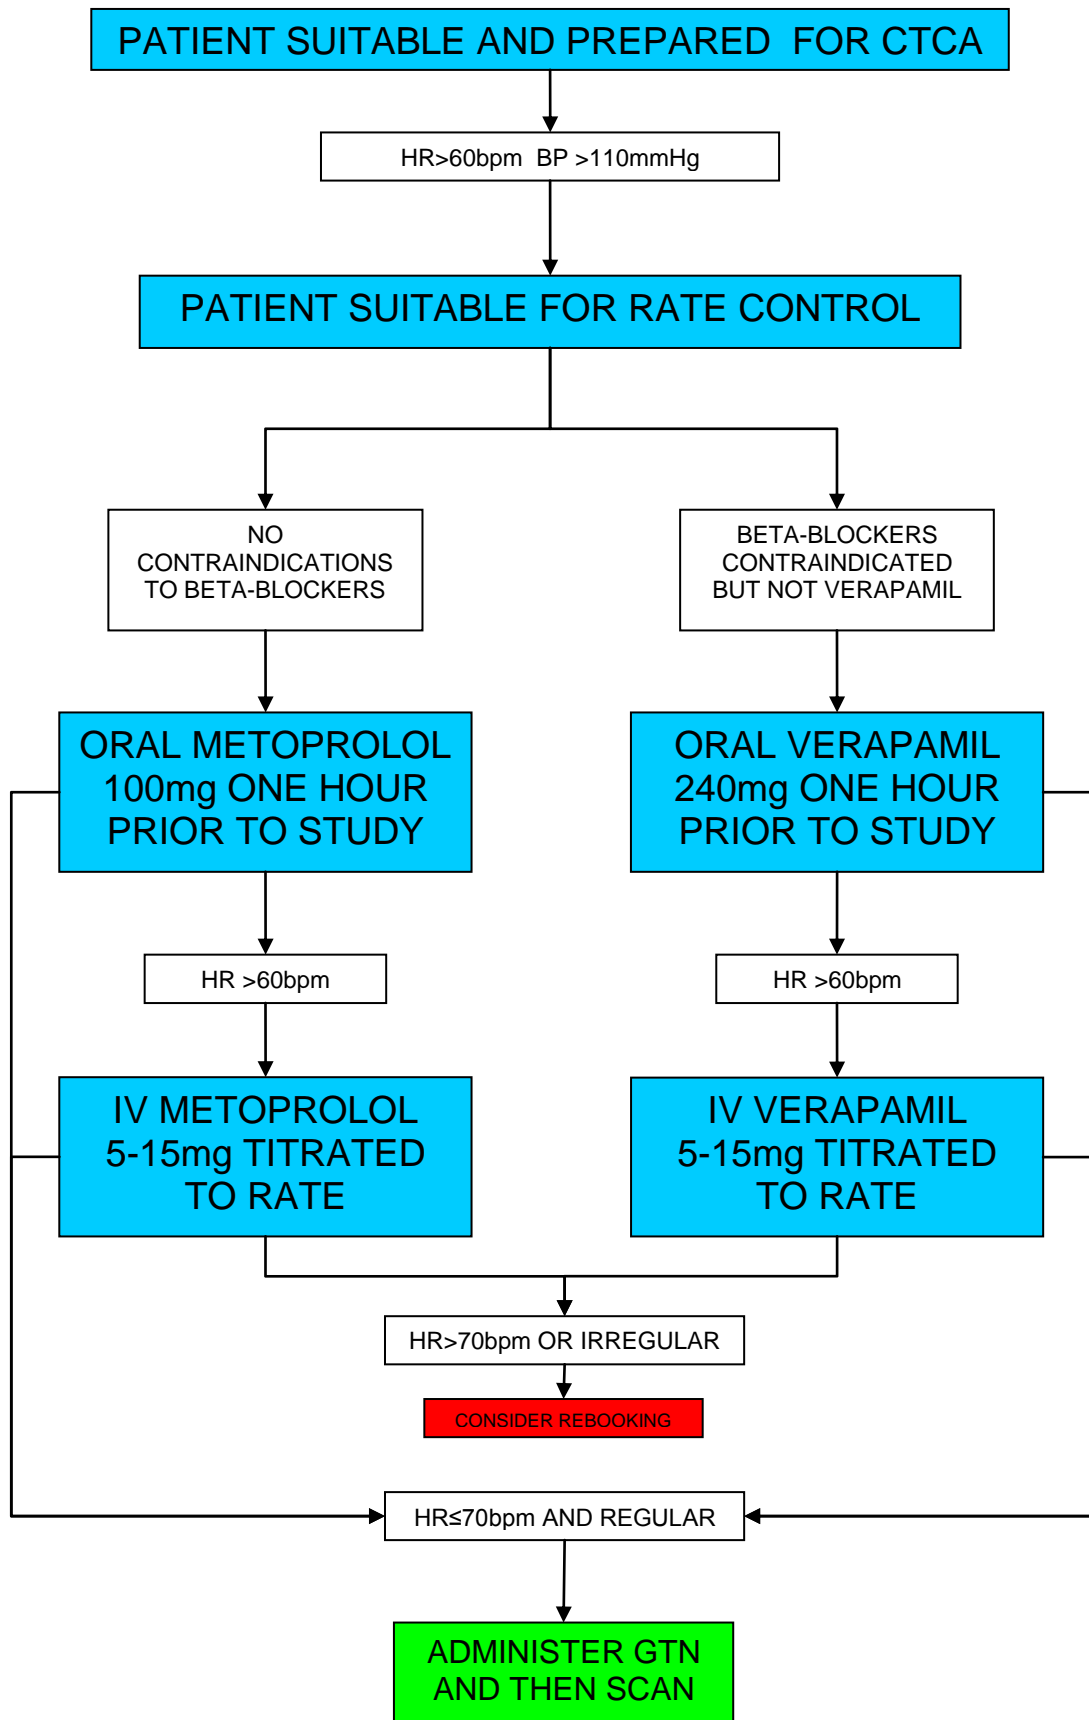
PATIENT SUITABLE AND PREPARED FOR CTCA

HR>60bpm BP >110mmHg

PATIENT SUITABLE FOR RATE CONTROL

NO CONTRAINDICATIONS TO BETA-BLOCKERS

BETA-BLOCKERS CONTRAINDICATED BUT NOT VERAPAMIL

ORAL METOPROLOL 100mg ONE HOUR PRIOR TO STUDY

ORAL VERAPAMIL 240mg ONE HOUR PRIOR TO STUDY

HR >60bpm

HR >60bpm

IV METOPROLOL 5-15mg TITRATED TO RATE

IV VERAPAMIL 5-15mg TITRATED TO RATE

HR>70bpm OR IRREGULAR

CONSIDER REBOOKING

HR≤70bpm AND REGULAR

ADMINISTER GTN AND THEN SCAN